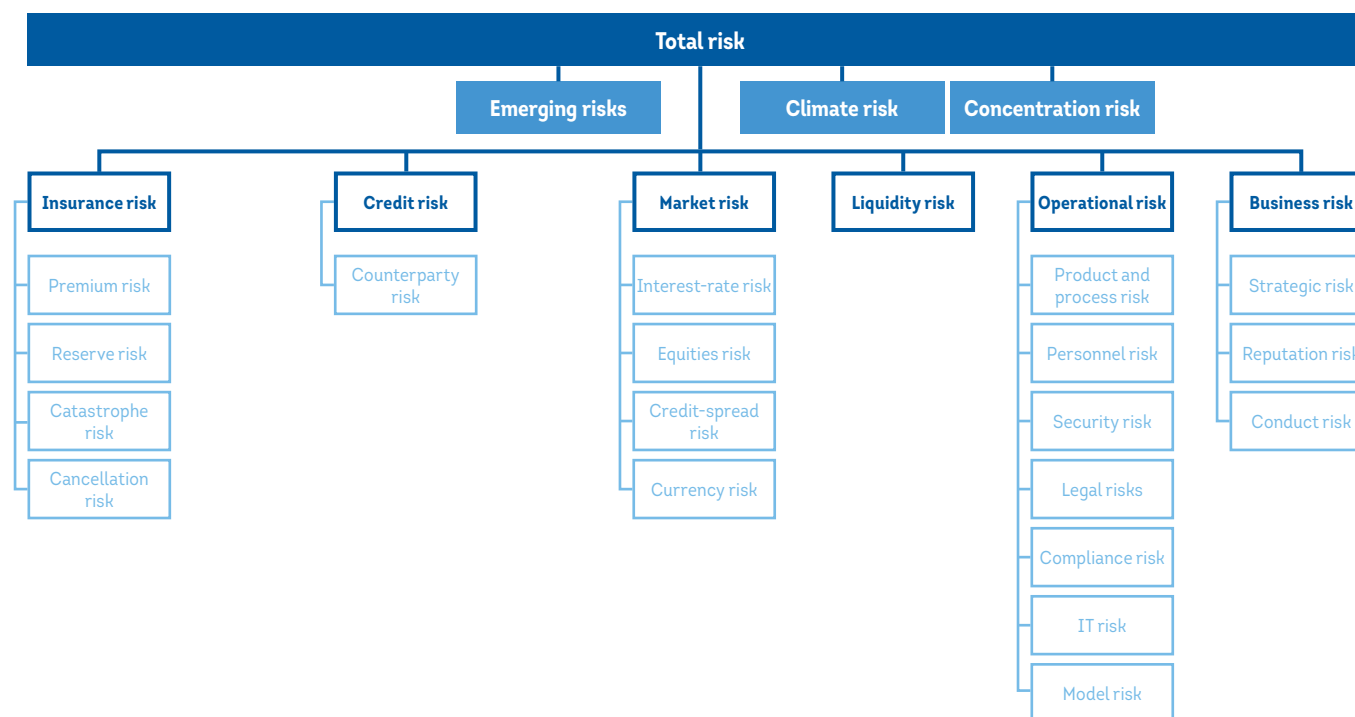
Total risk

Emerging risks

Climate risk

Concentration risk

Insurance risk

Premium risk

Reserve risk

Catastrophe risk

Cancellation risk

Credit risk

Counterparty risk

Market risk

Interest-rate risk

Equities risk

Credit-spread risk

Currency risk

Liquidity risk

Operational risk

Product and process risk

Personnel risk

Security risk

Legal risks

Compliance risk

IT risk

Model risk

Business risk

Strategic risk

Reputation risk

Conduct risk